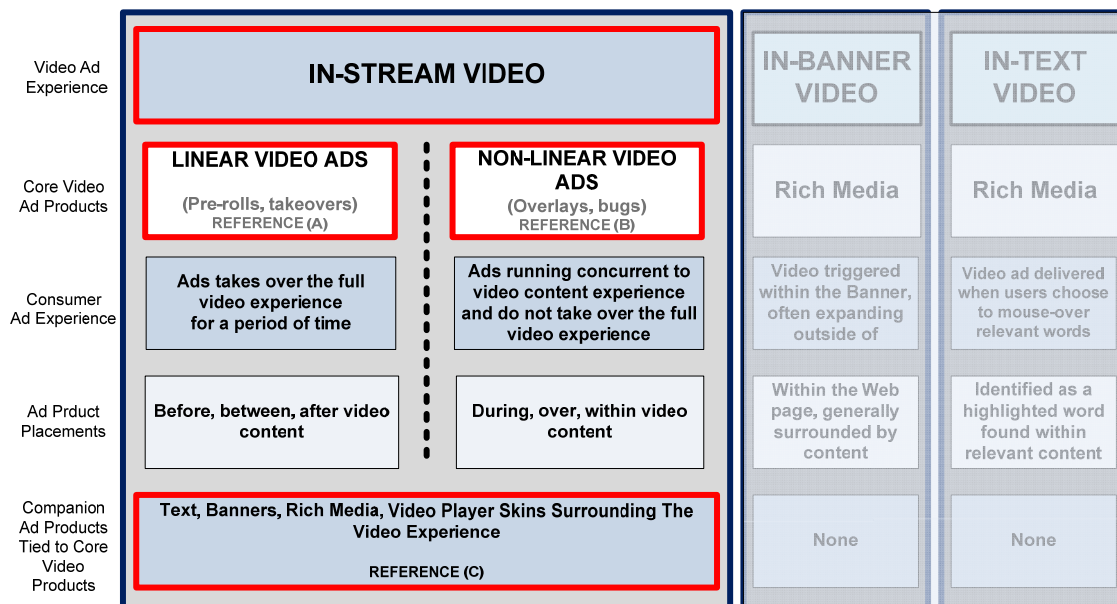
Video Ad Experience

IN-STREAM VIDEO

IN-BANNER VIDEO

IN-TEXT VIDEO

Core Video Ad Products

LINEAR VIDEO ADS
(Pre-rolls, takeovers)
REFERENCE (A)

NON-LINEAR VIDEO ADS
(Overlays, bugs)
REFERENCE (B)

Rich Media

Rich Media

Consumer Ad Experience

Ads takes over the full video experience for a period of time

Ads running concurrent to video content experience and do not take over the full video experience

Video triggered within the Banner, often expanding outside of

Video ad delivered when users choose to mouse-over relevant words

Ad Prduct Placements

Before, between, after video content

During, over, within video content

Within the Web page, generally surrounded by content

Identified as a highlighted word found within relevant content

Companion Ad Products Tied to Core Video Products

Text, Banners, Rich Media, Video Player Skins Surrounding The Video Experience
REFERENCE (C)

None

None